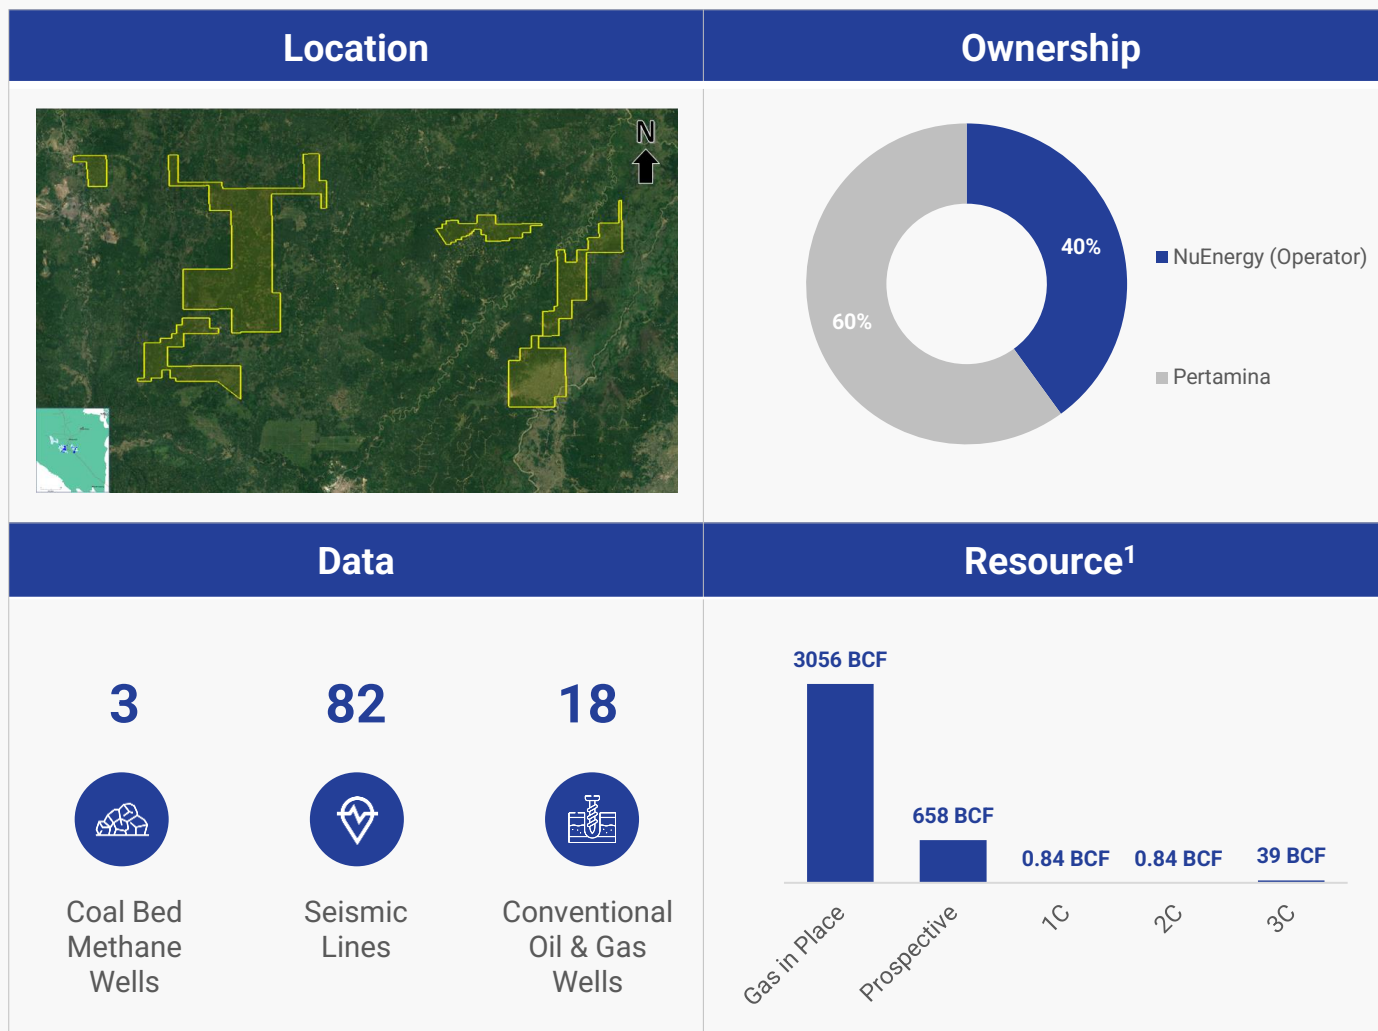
Location

N

Ownership

40%

60%

NuEnergy (Operator)

Pertamina

Data

3

Coal Bed Methane Wells

82

Seismic Lines

18

Conventional Oil & Gas Wells

Resource$^1$

3056 BCF

658 BCF

0.84 BCF

0.84 BCF

39 BCF

Gas in Place

Prospective

1C

2C

3C